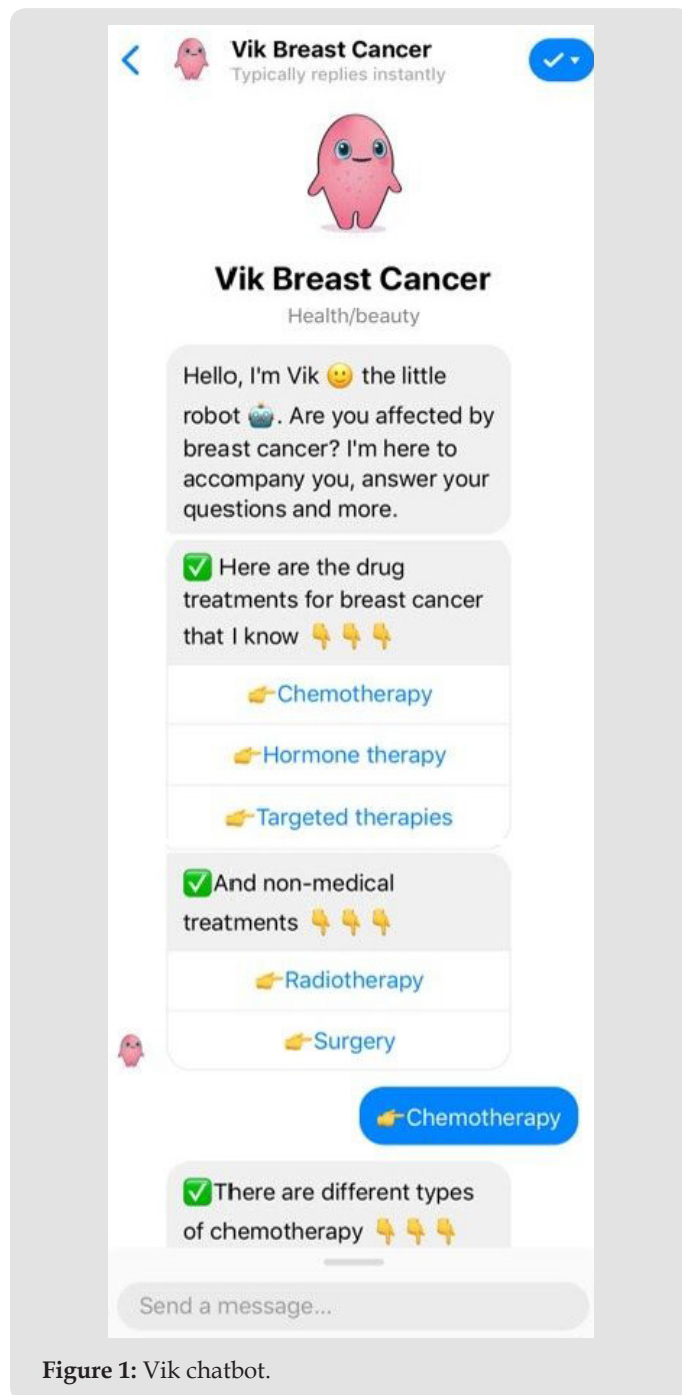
Vik Breast Cancer
Typically replies instantly

Vik Breast Cancer
Health/beauty

Hello, I'm Vik 🙂 the little robot 🤖. Are you affected by breast cancer? I'm here to accompany you, answer your questions and more.

✅ Here are the drug treatments for breast cancer that I know 👇👇👇

👉Chemotherapy

👉Hormone therapy

👉Targeted therapies

✅And non-medical treatments 👇👇👇

👉Radiotherapy

👉Surgery

👉Chemotherapy

✅There are different types of chemotherapy 👇👇👇

Send a message...

**Figure 1:** Vik chatbot.